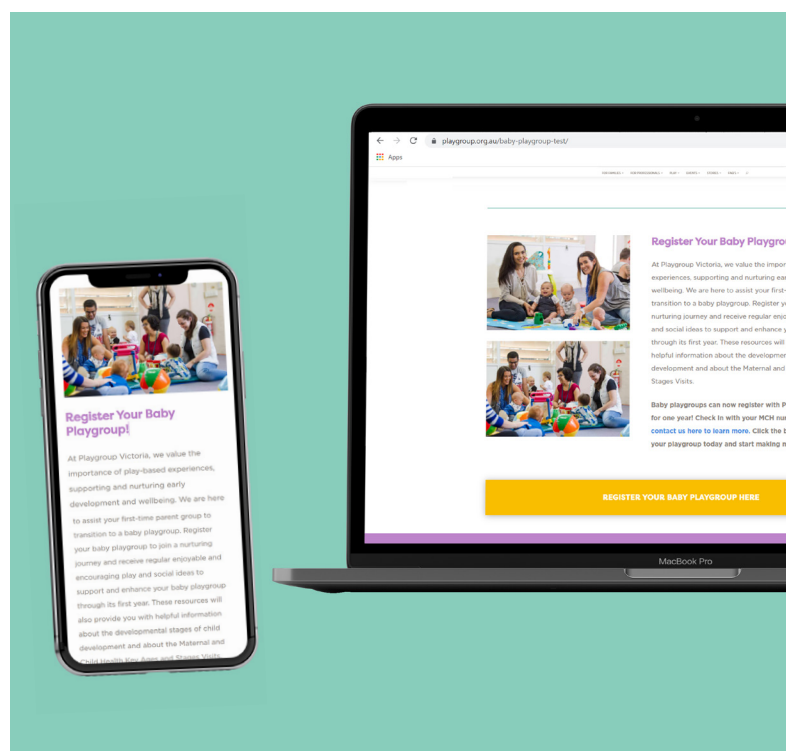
Register Your Baby Playgroup!

At Playgroup Victoria, we value the importance of play-based experiences, supporting and nurturing early development and wellbeing. We are here to assist your first-time parent group to transition to a baby playgroup. Register your baby playgroup to join a nurturing journey and receive regular enjoyable and encouraging play and social ideas to support and enhance your baby playgroup through its first year. These resources will also provide you with helpful information about the developmental stages of child development and about the Maternal and Child Health Key Ages and Stages Visits.

playgroup.org.au/baby-playgroup-test/

Apps

Register Your Baby Playgro

At Playgroup Victoria, we value the impor experiences, supporting and nurturing ea wellbeing. We are here to assist your first- transition to a baby playgroup. Register y nurturing journey and receive regular enjo and social ideas to support and enhance y through its first year. These resources will helpful information about the developmen development and about the Maternal and Stages Visits.

Baby playgroups can now register with P for one year! Check in with your MCH nu contact us here to learn more. Click the your playgroup today and start making m

REGISTER YOUR BABY PLAYGROUP HERE

MacBook Pro